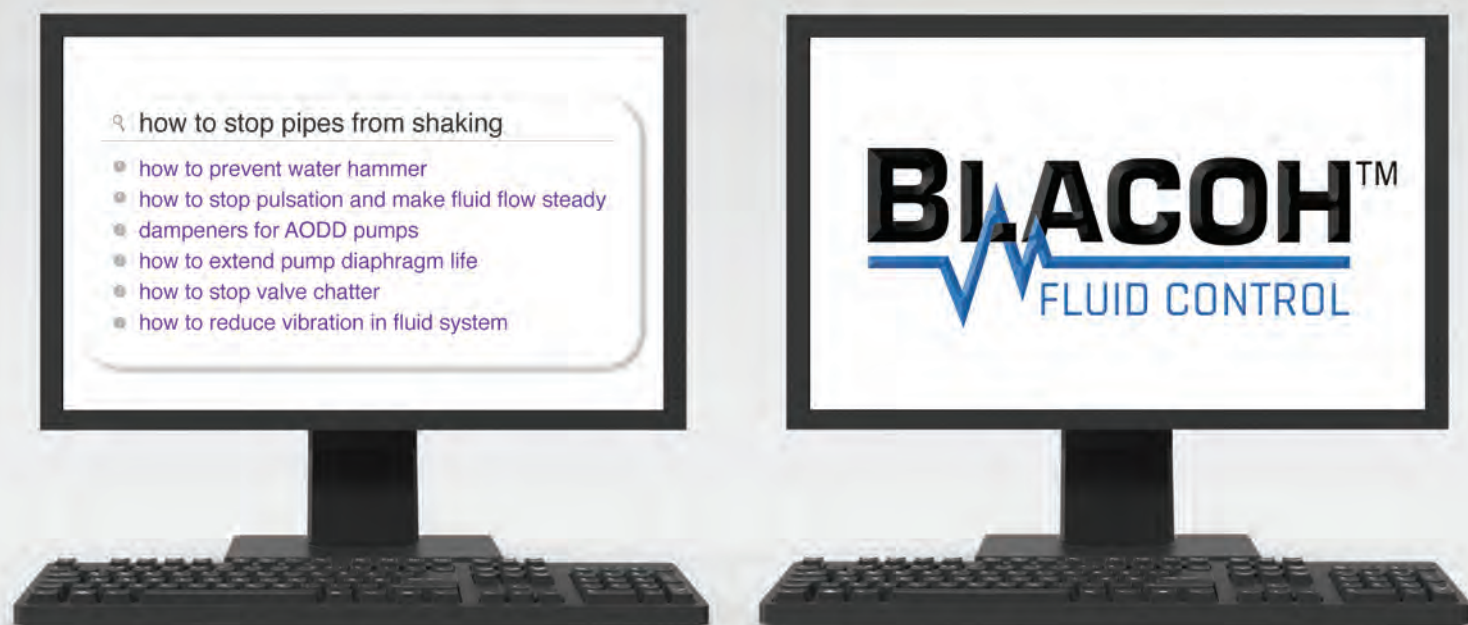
how to stop pipes from shaking

how to prevent water hammer
how to stop pulsation and make fluid flow steady
dampeners for AODD pumps
how to extend pump diaphragm life
how to stop valve chatter
how to reduce vibration in fluid system

BLACOH™
FLUID CONTROL